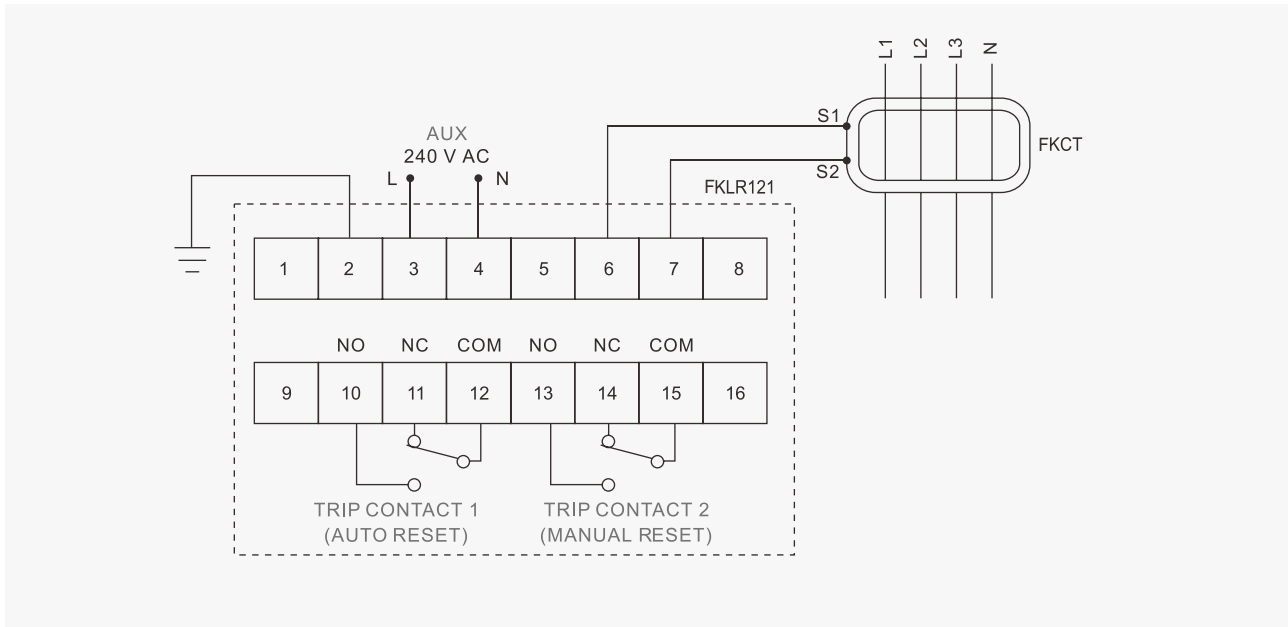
L1 L2 L3 N

S1

S2

FKCT

AUX
240 V AC

L N

FKLR121

| 1 | 2 | 3 | 4 | 5 | 6 | 7 | 8 |
|---|---|---|---|---|---|---|---|

| | NO | NC | COM | NO | NC | COM | |
|---|---|---|---|---|---|---|---|
| 9 | 10 | 11 | 12 | 13 | 14 | 15 | 16 |

TRIP CONTACT 1
(AUTO RESET)

TRIP CONTACT 2
(MANUAL RESET)